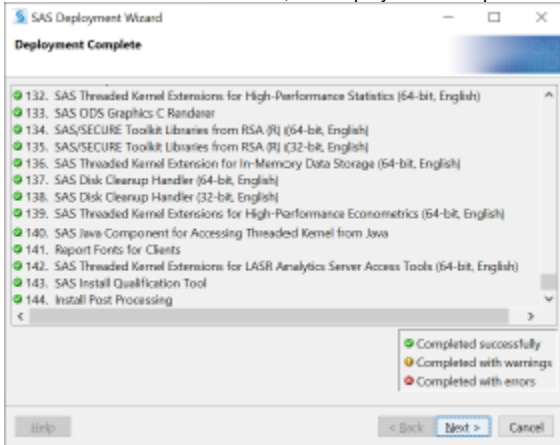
SAS Deployment Wizard

Deployment Complete

132. SAS Threaded Kernel Extensions for High-Performance Statistics (64-bit, English)
133. SAS ODS Graphics C Renderer
134. SAS/SECURE Toolkit Libraries from RSA (R) (64-bit, English)
135. SAS/SECURE Toolkit Libraries from RSA (R) (32-bit, English)
136. SAS Threaded Kernel Extension for In-Memory Data Storage (64-bit, English)
137. SAS Disk Cleanup Handler (64-bit, English)
138. SAS Disk Cleanup Handler (32-bit, English)
139. SAS Threaded Kernel Extensions for High-Performance Econometrics (64-bit, English)
140. SAS Java Component for Accessing Threaded Kernel from Java
141. Report Fonts for Clients
142. SAS Threaded Kernel Extensions for LASR Analytics Server Access Tools (64-bit, English)
143. SAS Install Qualification Tool
144. Install Post Processing

Completed successfully
Completed with warnings
Completed with errors

Help

< Back
Next >
Cancel